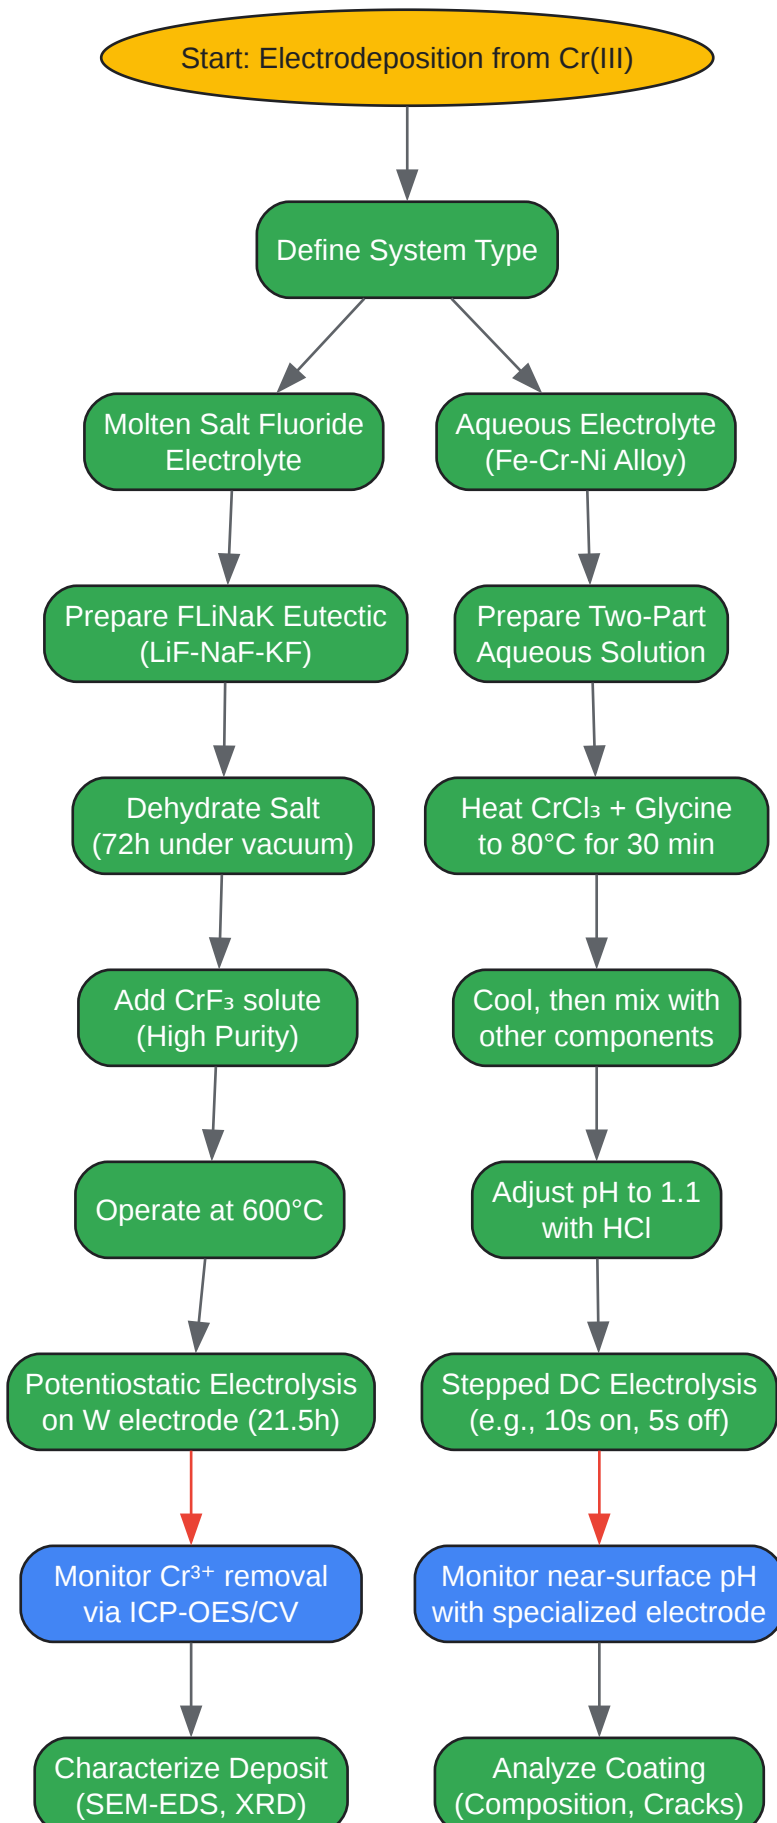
Start: Electrodeposition from Cr(III)

Define System Type

Molten Salt Fluoride Electrolyte

Prepare FLiNaK Eutectic (LiF-NaF-KF)

Dehydrate Salt (72h under vacuum)

Add $CrF_3$ solute (High Purity)

Operate at 600°C

Potentiostatic Electrolysis on W electrode (21.5h)

Monitor $Cr^{3+}$ removal via ICP-OES/CV

Characterize Deposit (SEM-EDS, XRD)

Aqueous Electrolyte (Fe-Cr-Ni Alloy)

Prepare Two-Part Aqueous Solution

Heat $CrCl_3$ + Glycine to 80°C for 30 min

Cool, then mix with other components

Adjust pH to 1.1 with HCl

Stepped DC Electrolysis (e.g., 10s on, 5s off)

Monitor near-surface pH with specialized electrode

Analyze Coating (Composition, Cracks)